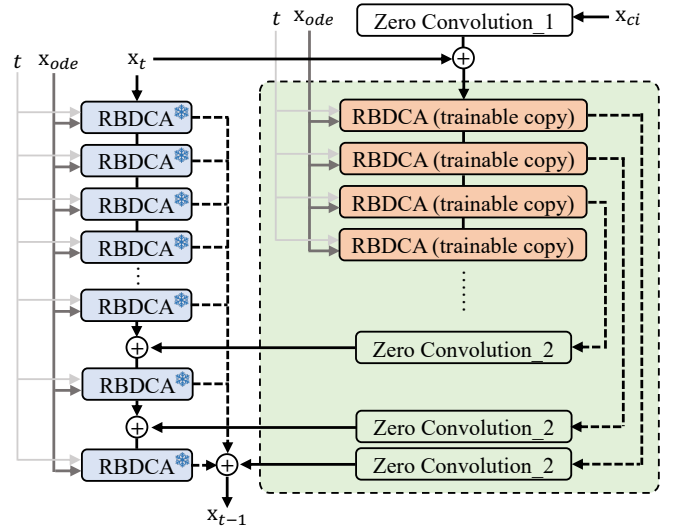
$t$ $x_{ode}$ Zero Convolution_1 $x_{ci}$

$t$ $x_{ode}$ $x_t$

RBDCA

RBDCA

RBDCA

RBDCA

⋮

RBDCA

RBDCA

RBDCA

RBDCA (trainable copy)

RBDCA (trainable copy)

RBDCA (trainable copy)

RBDCA (trainable copy)

⋮

Zero Convolution_2

Zero Convolution_2

Zero Convolution_2

$x_{t-1}$